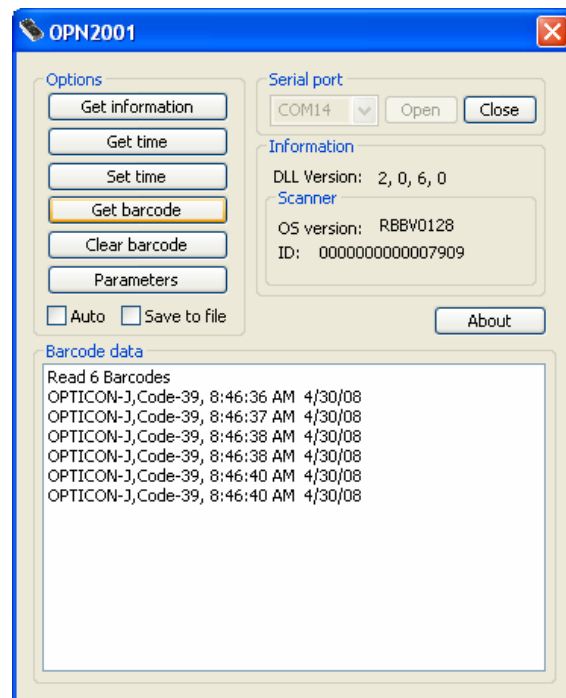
OPN2001

Options

Get information

Get time

Set time

Get barcode

Clear barcode

Parameters

Auto

Save to file

Serial port

COM14

Open

Close

Information

DLL Version: 2, 0, 6, 0

Scanner

OS version: RBBV0128

ID: 0000000000007909

About

Barcode data

Read 6 Barcodes
OPTICON-J,Code-39, 8:46:36 AM 4/30/08
OPTICON-J,Code-39, 8:46:37 AM 4/30/08
OPTICON-J,Code-39, 8:46:38 AM 4/30/08
OPTICON-J,Code-39, 8:46:38 AM 4/30/08
OPTICON-J,Code-39, 8:46:40 AM 4/30/08
OPTICON-J,Code-39, 8:46:40 AM 4/30/08